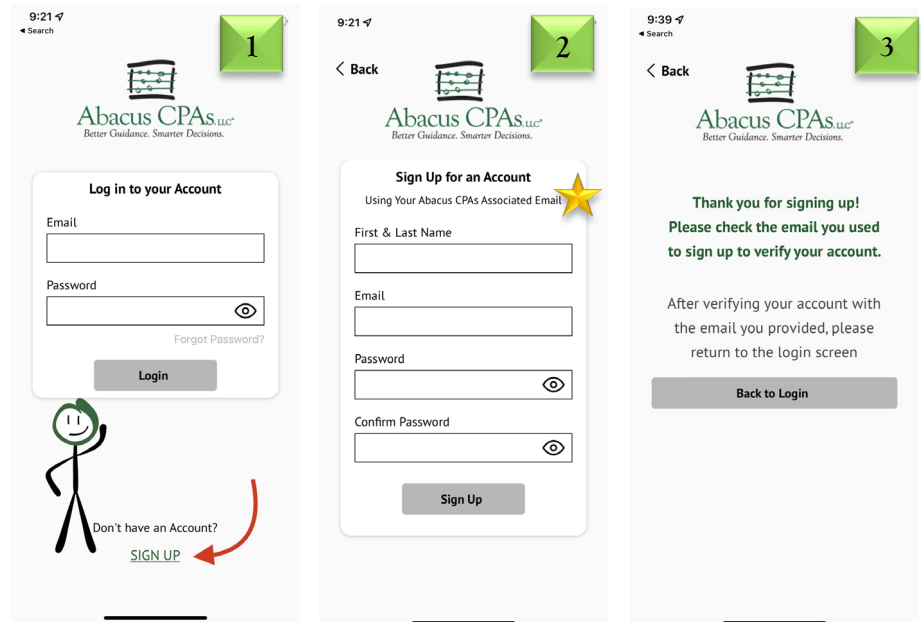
9:21
◂ Search

1

Abacus CPAs LLC
Better Guidance. Smarter Decisions.

Log in to your Account

Email

Password

Forgot Password?

Login

Don't have an Account?

SIGN UP

9:21

2

< Back

Abacus CPAs LLC
Better Guidance. Smarter Decisions.

Sign Up for an Account

Using Your Abacus CPAs Associated Email

First & Last Name

Email

Password

Confirm Password

Sign Up

9:39
◂ Search

3

< Back

Abacus CPAs LLC
Better Guidance. Smarter Decisions.

Thank you for signing up! Please check the email you used to sign up to verify your account.

After verifying your account with the email you provided, please return to the login screen

Back to Login